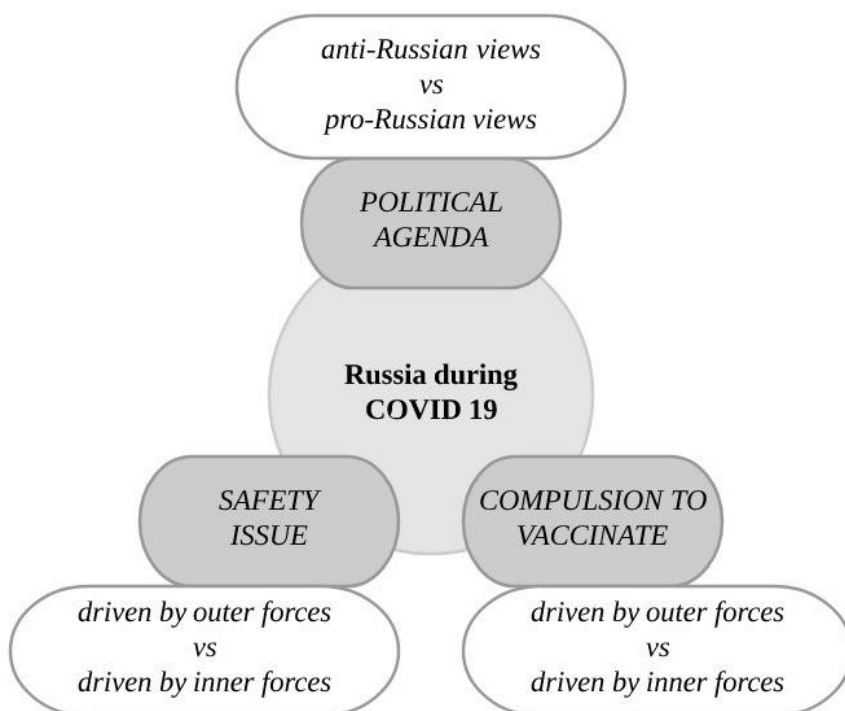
anti-Russian views
vs
pro-Russian views

POLITICAL AGENDA

Russia during COVID 19

SAFETY ISSUE

COMPULSION TO VACCINATE

driven by outer forces
vs
driven by inner forces

driven by outer forces
vs
driven by inner forces